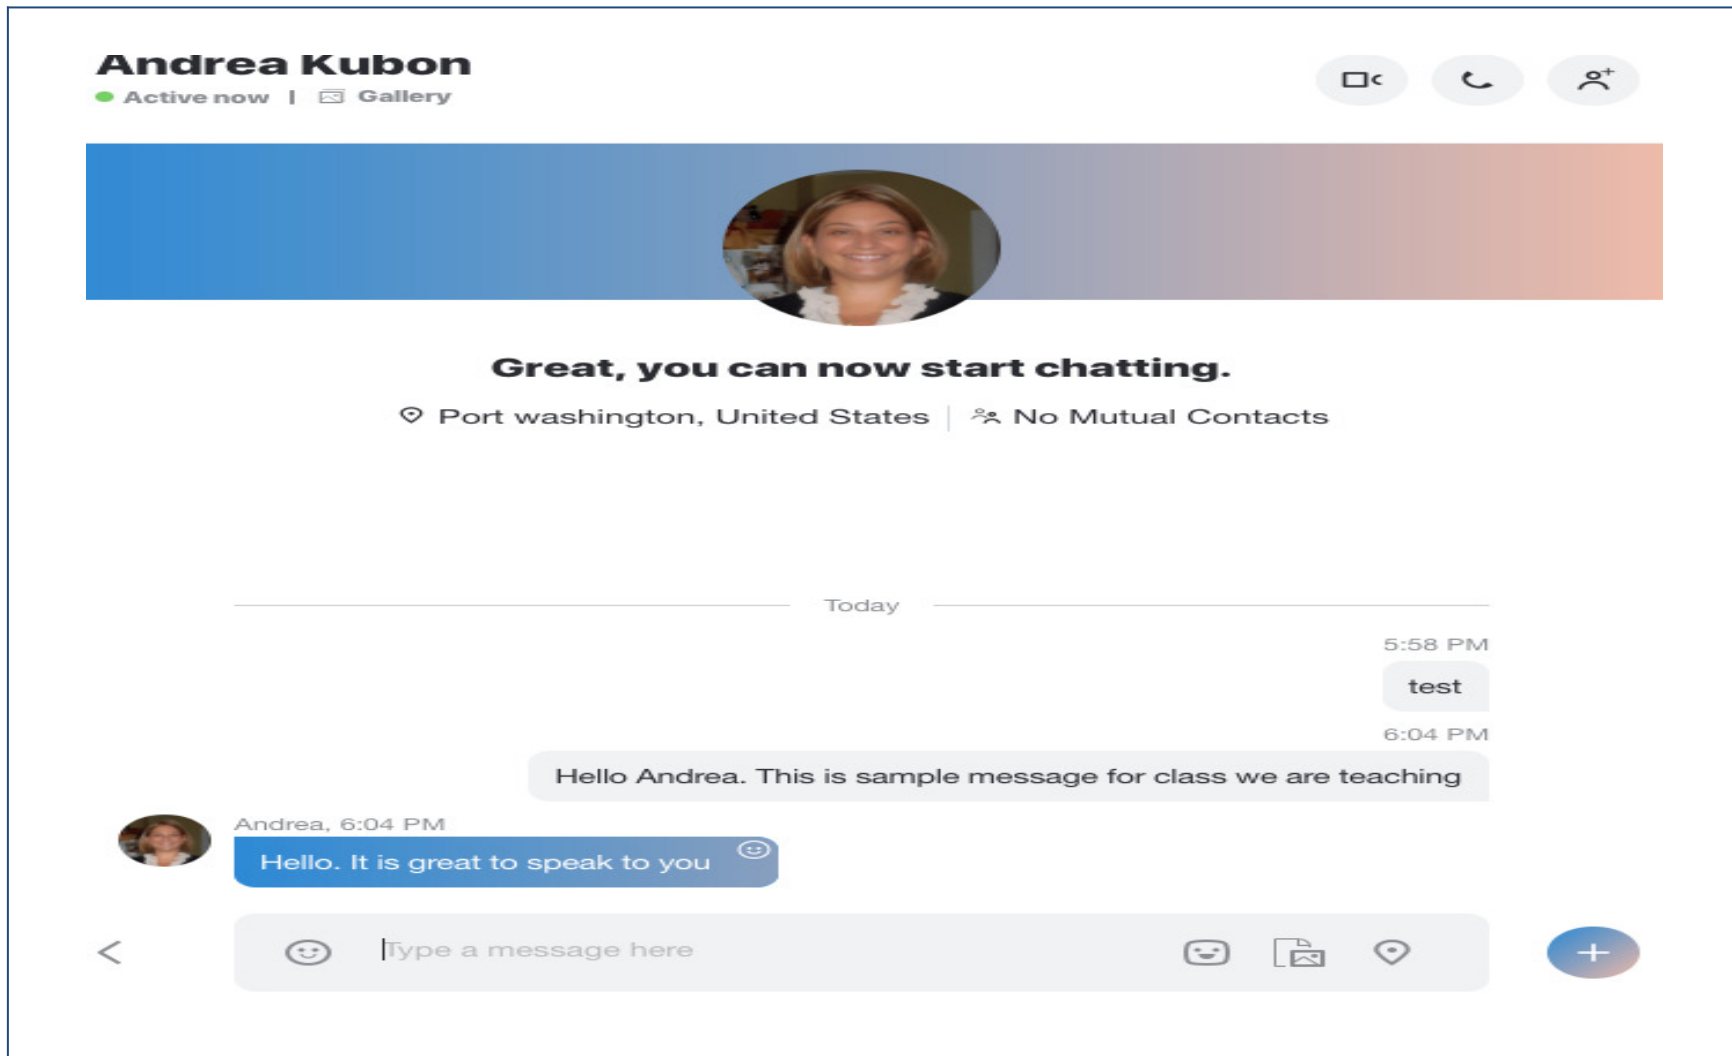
Andrea Kubon
Active now | Gallery

Great, you can now start chatting.

Port washington, United States | No Mutual Contacts

Today

5:58 PM

test

6:04 PM

Hello Andrea. This is sample message for class we are teaching

Andrea, 6:04 PM

Hello. It is great to speak to you

Type a message here

+